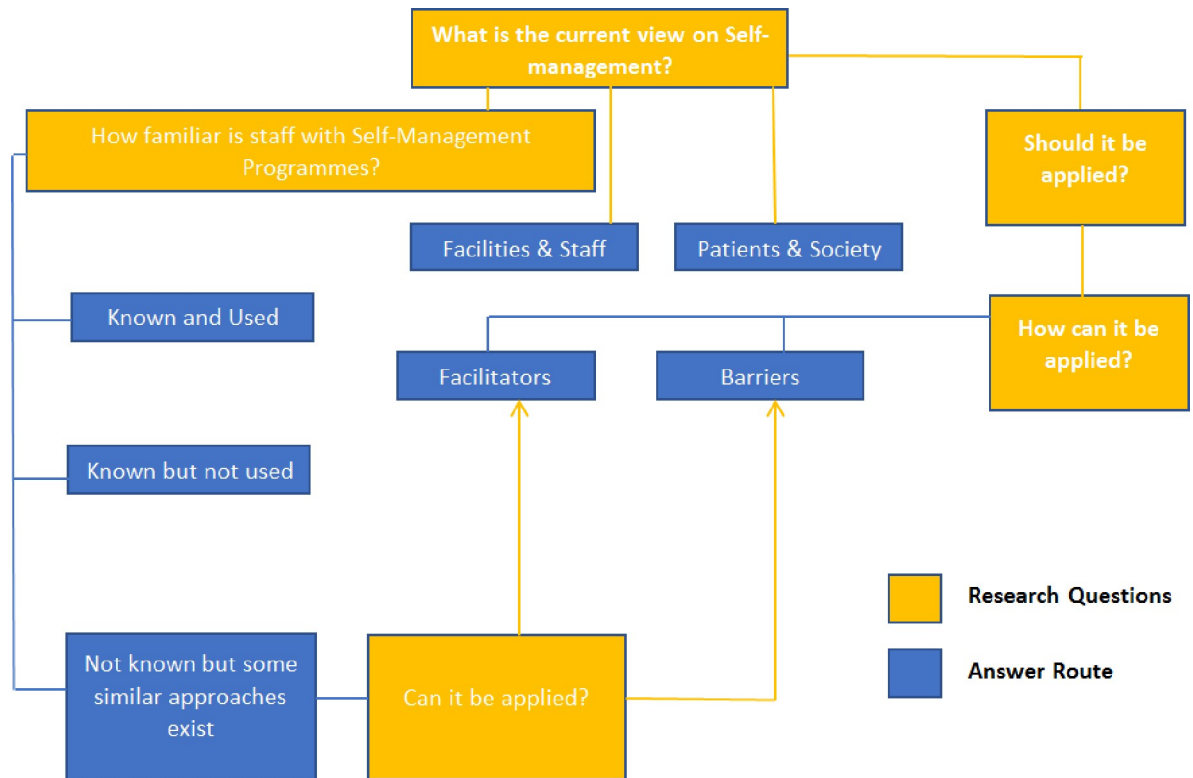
What is the current view on Self-management?

How familiar is staff with Self-Management Programmes?

Should it be applied?

Facilities & Staff

Patients & Society

Known and Used

How can it be applied?

Facilitators

Barriers

Known but not used

Research Questions

Answer Route

Not known but some similar approaches exist

Can it be applied?